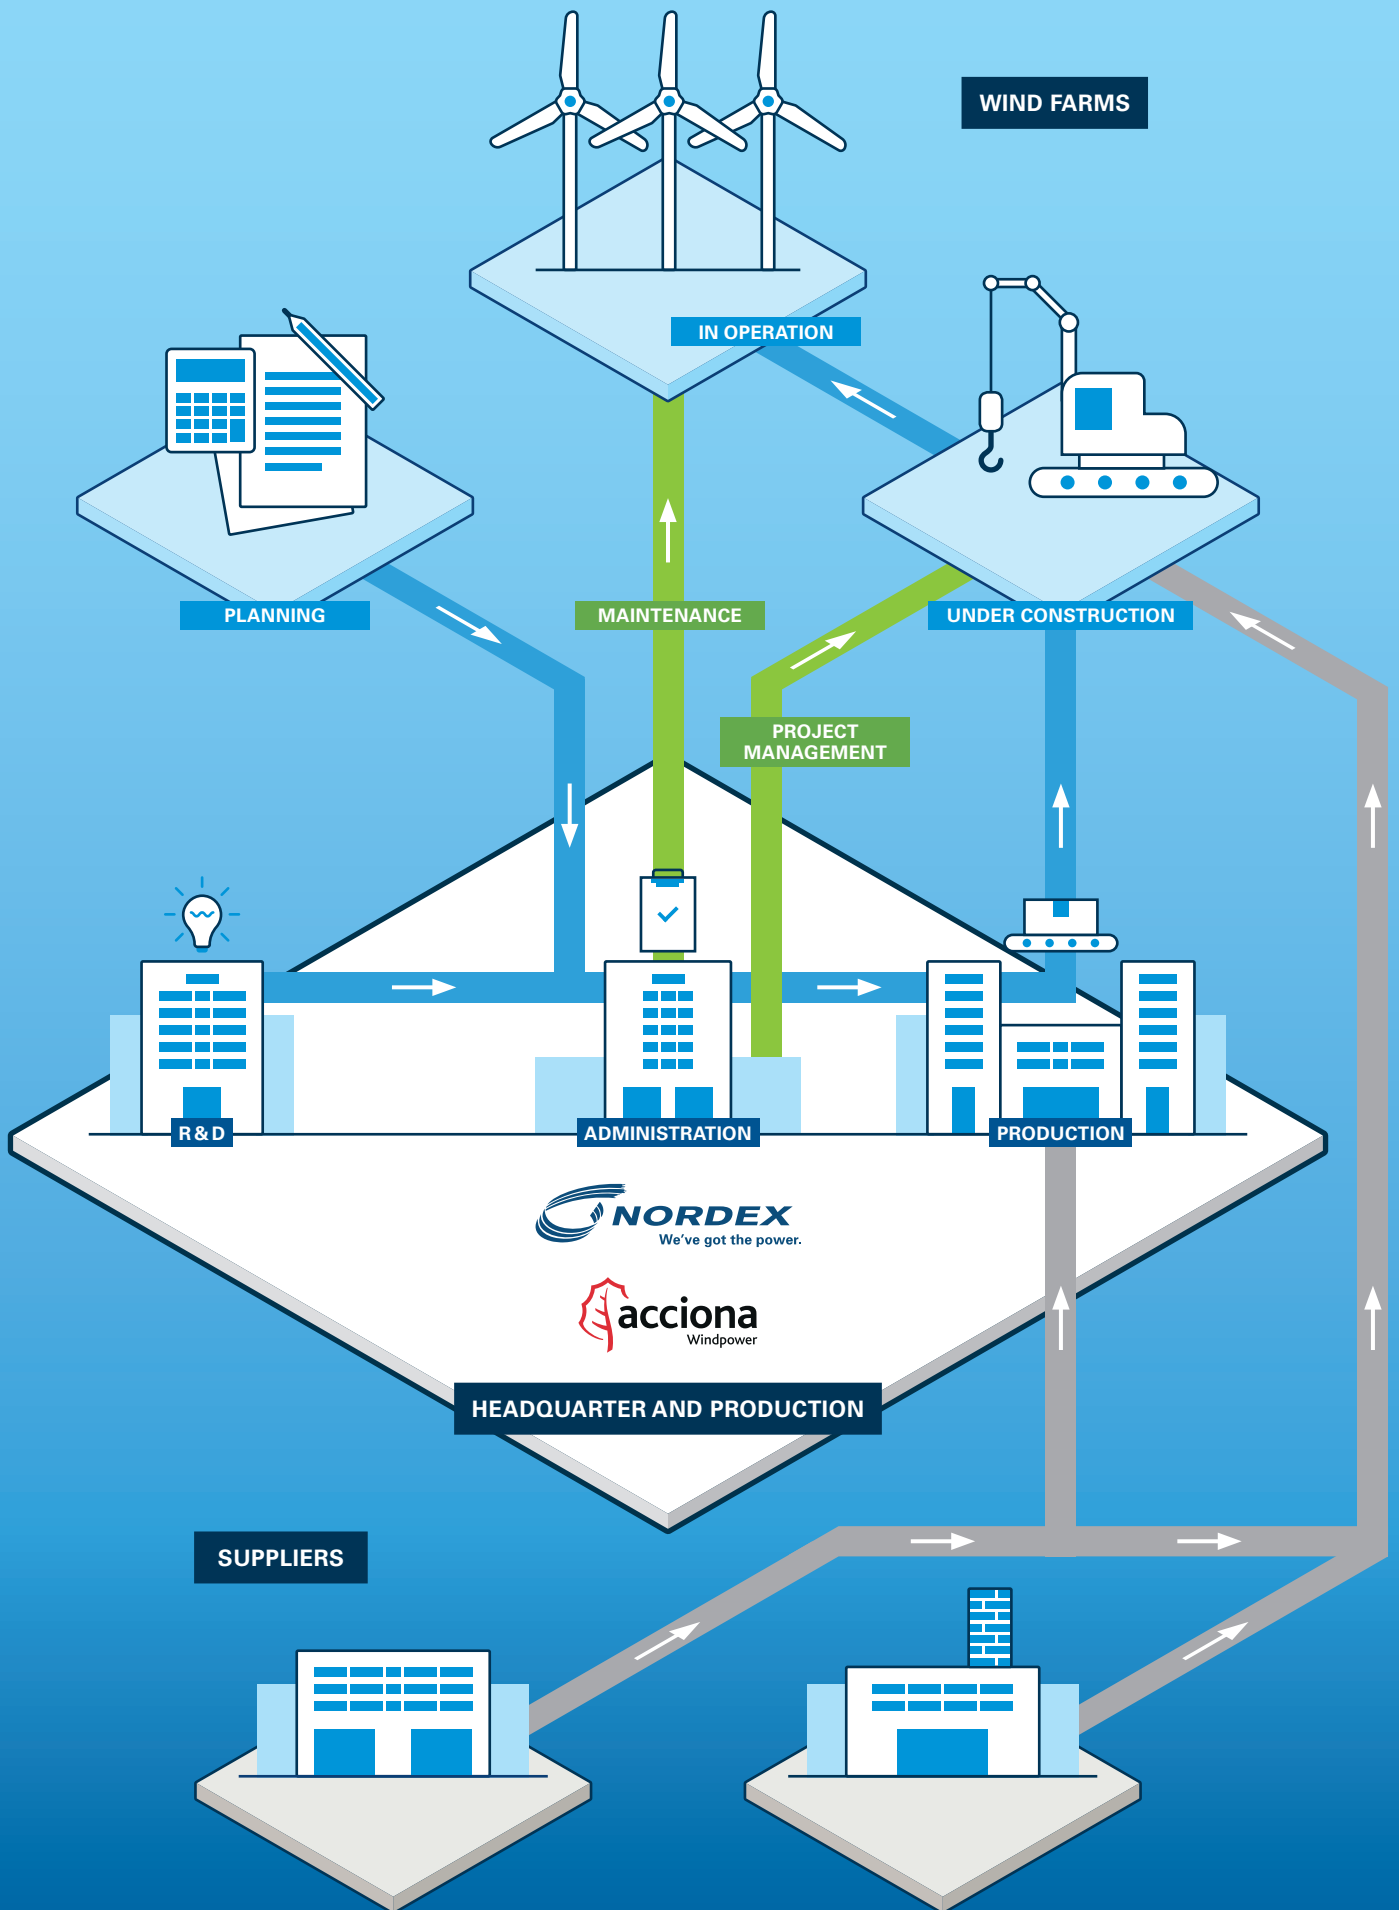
WIND FARMS

IN OPERATION

PLANNING

MAINTENANCE

UNDER CONSTRUCTION

PROJECT MANAGEMENT

R & D

ADMINISTRATION

PRODUCTION

NORDEX
We've got the power.

acciona
Windpower

HEADQUARTER AND PRODUCTION

SUPPLIERS